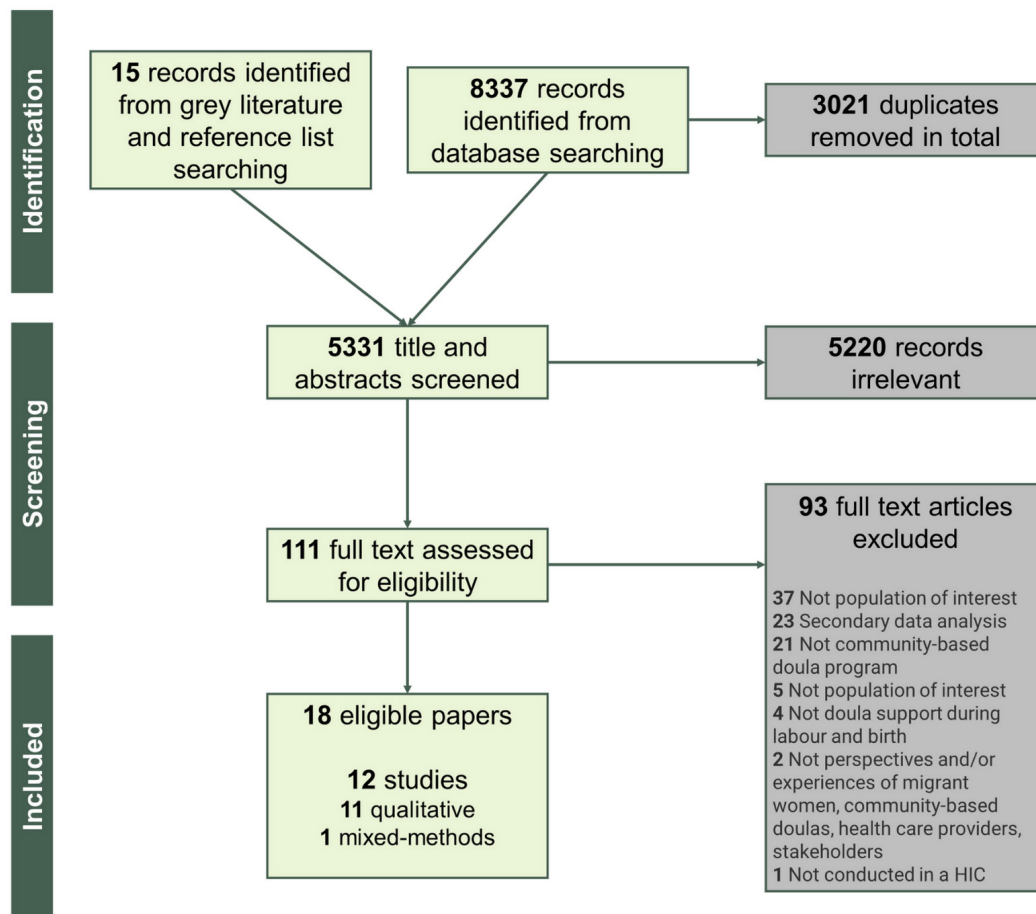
Identification

15 records identified from grey literature and reference list searching

8337 records identified from database searching

3021 duplicates removed in total

Screening

5331 title and abstracts screened

5220 records irrelevant

111 full text assessed for eligibility

93 full text articles excluded

37 Not population of interest
23 Secondary data analysis
21 Not community-based doula program
5 Not population of interest
4 Not doula support during labour and birth
2 Not perspectives and/or experiences of migrant women, community-based doulas, health care providers, stakeholders
1 Not conducted in a HIC

Included

18 eligible papers

12 studies
11 qualitative
1 mixed-methods